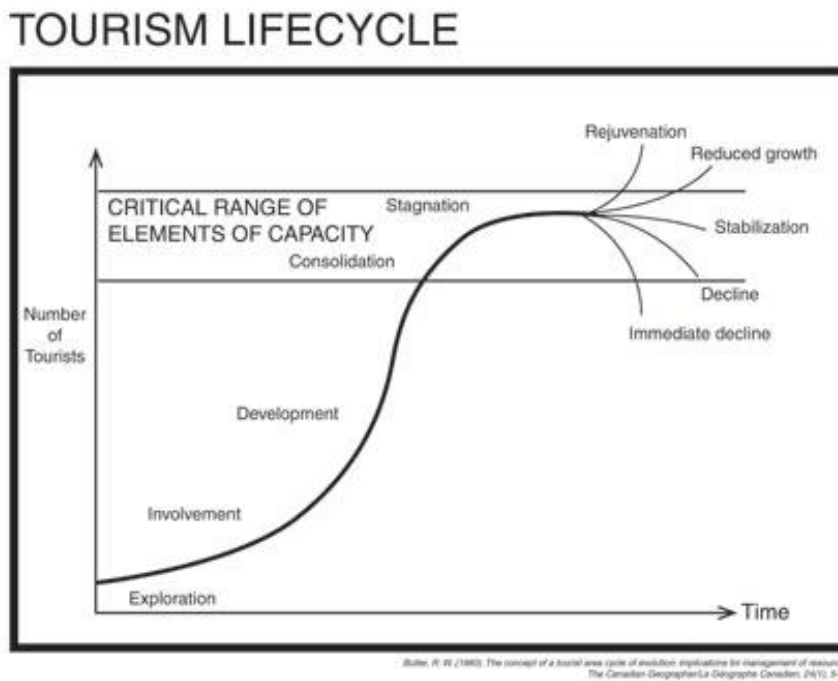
TOURISM LIFECYCLE

Rejuvenation
Reduced growth
CRITICAL RANGE OF ELEMENTS OF CAPACITY
Stagnation
Stabilization
Consolidation
Decline
Immediate decline
Number of Tourists
Development
Involvement
Exploration
Time

Butler, R. W. (1980). The concept of a tourist area cycle of evolution: implications for management of resour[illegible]
The Canadian Geographer/Le Géographe Canadien, 24(1), 5-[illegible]